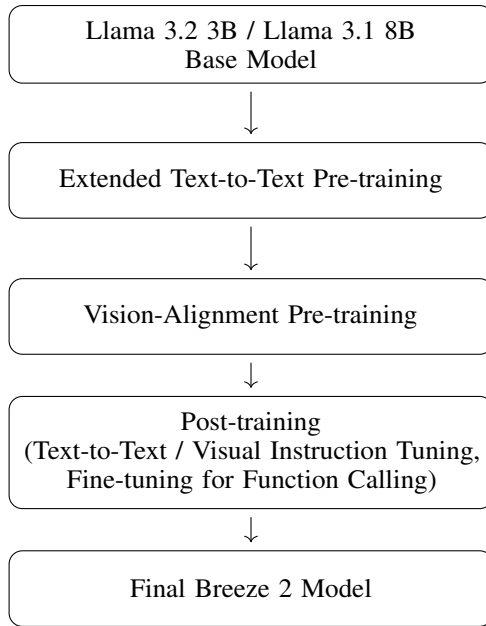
Llama 3.2 3B / Llama 3.1 8B
Base Model

Extended Text-to-Text Pre-training

Vision-Alignment Pre-training

Post-training
(Text-to-Text / Visual Instruction Tuning,
Fine-tuning for Function Calling)

Final Breeze 2 Model